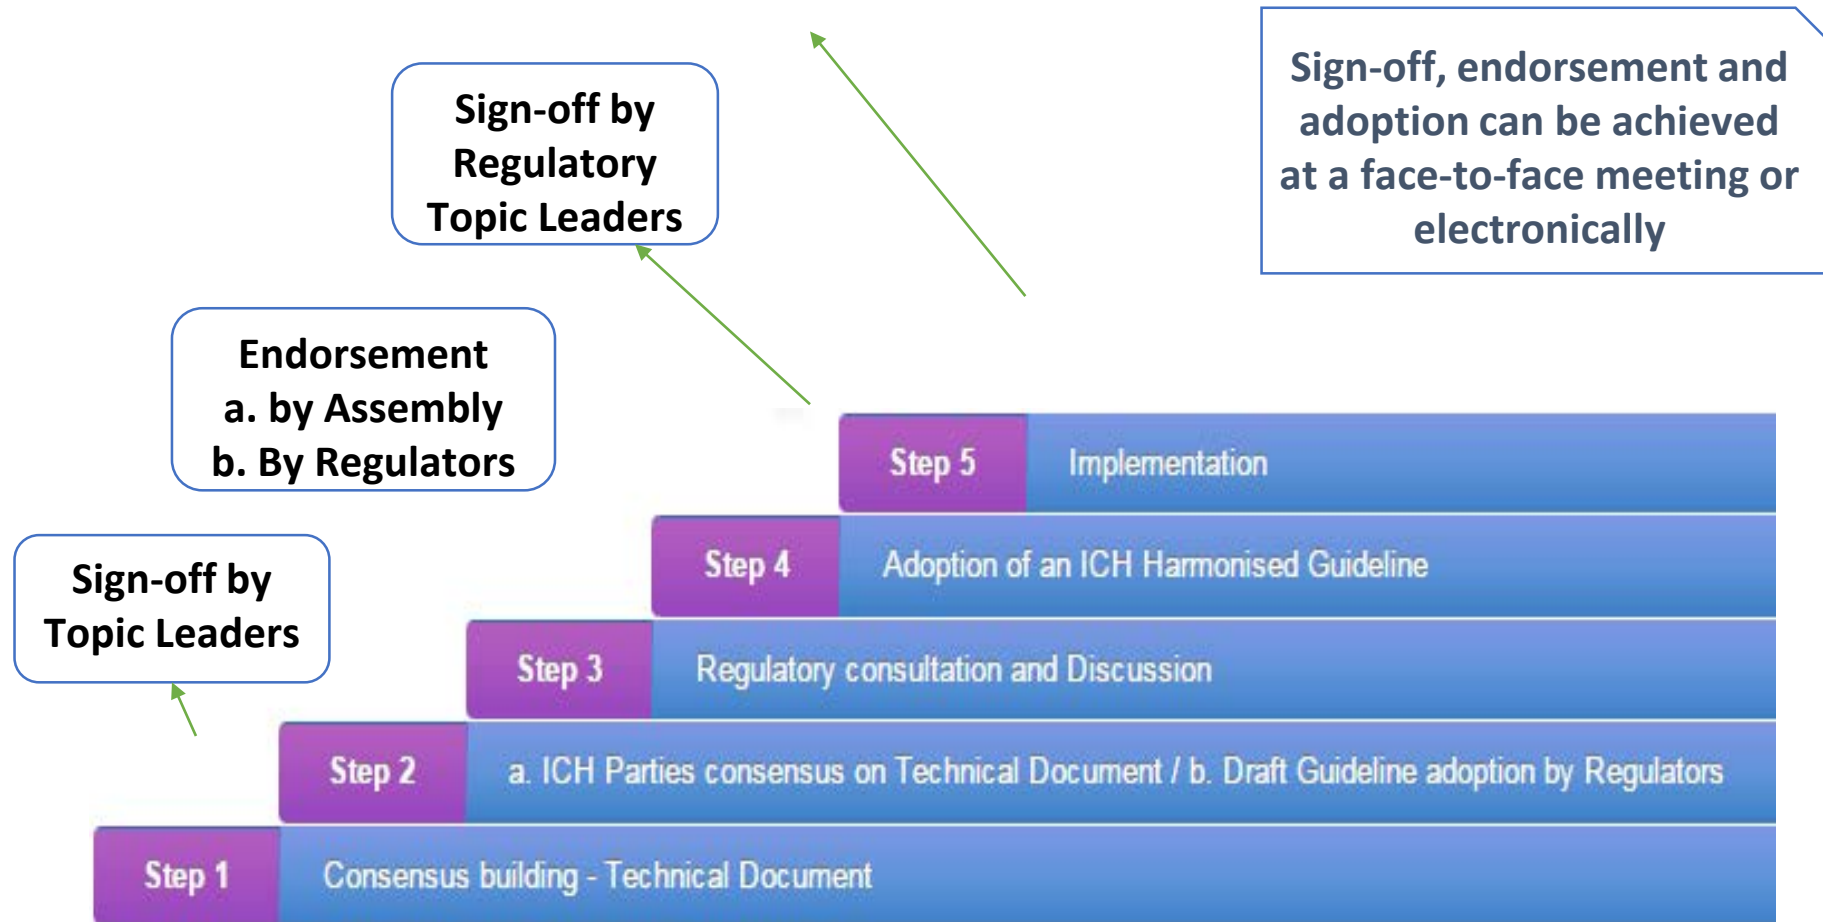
Sign-off, endorsement and adoption can be achieved at a face-to-face meeting or electronically

Sign-off by Regulatory Topic Leaders

Endorsement
a. by Assembly
b. By Regulators

Sign-off by Topic Leaders

Step 5 Implementation

Step 4 Adoption of an ICH Harmonised Guideline

Step 3 Regulatory consultation and Discussion

Step 2 a. ICH Parties consensus on Technical Document / b. Draft Guideline adoption by Regulators

Step 1 Consensus building - Technical Document